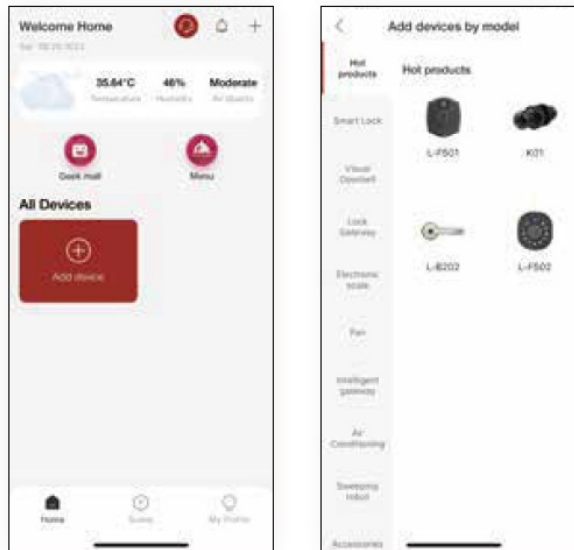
Welcome Home
Sat 08-20-2022
35.84°C
Temperature
46%
Humidity
Moderate
Air quality
Geek mall
Menu
All Devices
Add device
Home
Scene
My Profile

<
Add devices by model
Hot products
Smart Lock
Visual Doorbell
Lock Gateway
Electronic scale
Fan
Intelligent gateway
Air Conditioning
Sweeping robot
Accessories
Hot products
L-F501
K01
L-B202
L-F502